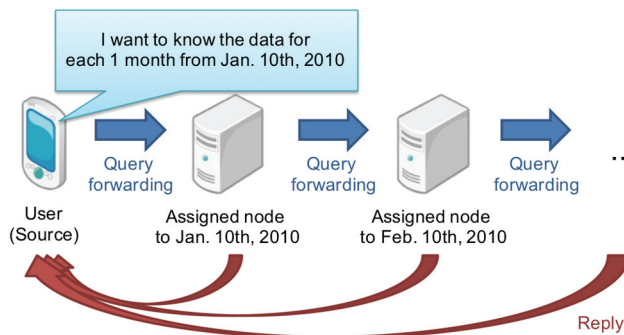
I want to know the data for each 1 month from Jan. 10th, 2010

Query forwarding

Query forwarding

Query forwarding

User (Source)

Assigned node to Jan. 10th, 2010

Assigned node to Feb. 10th, 2010

Reply